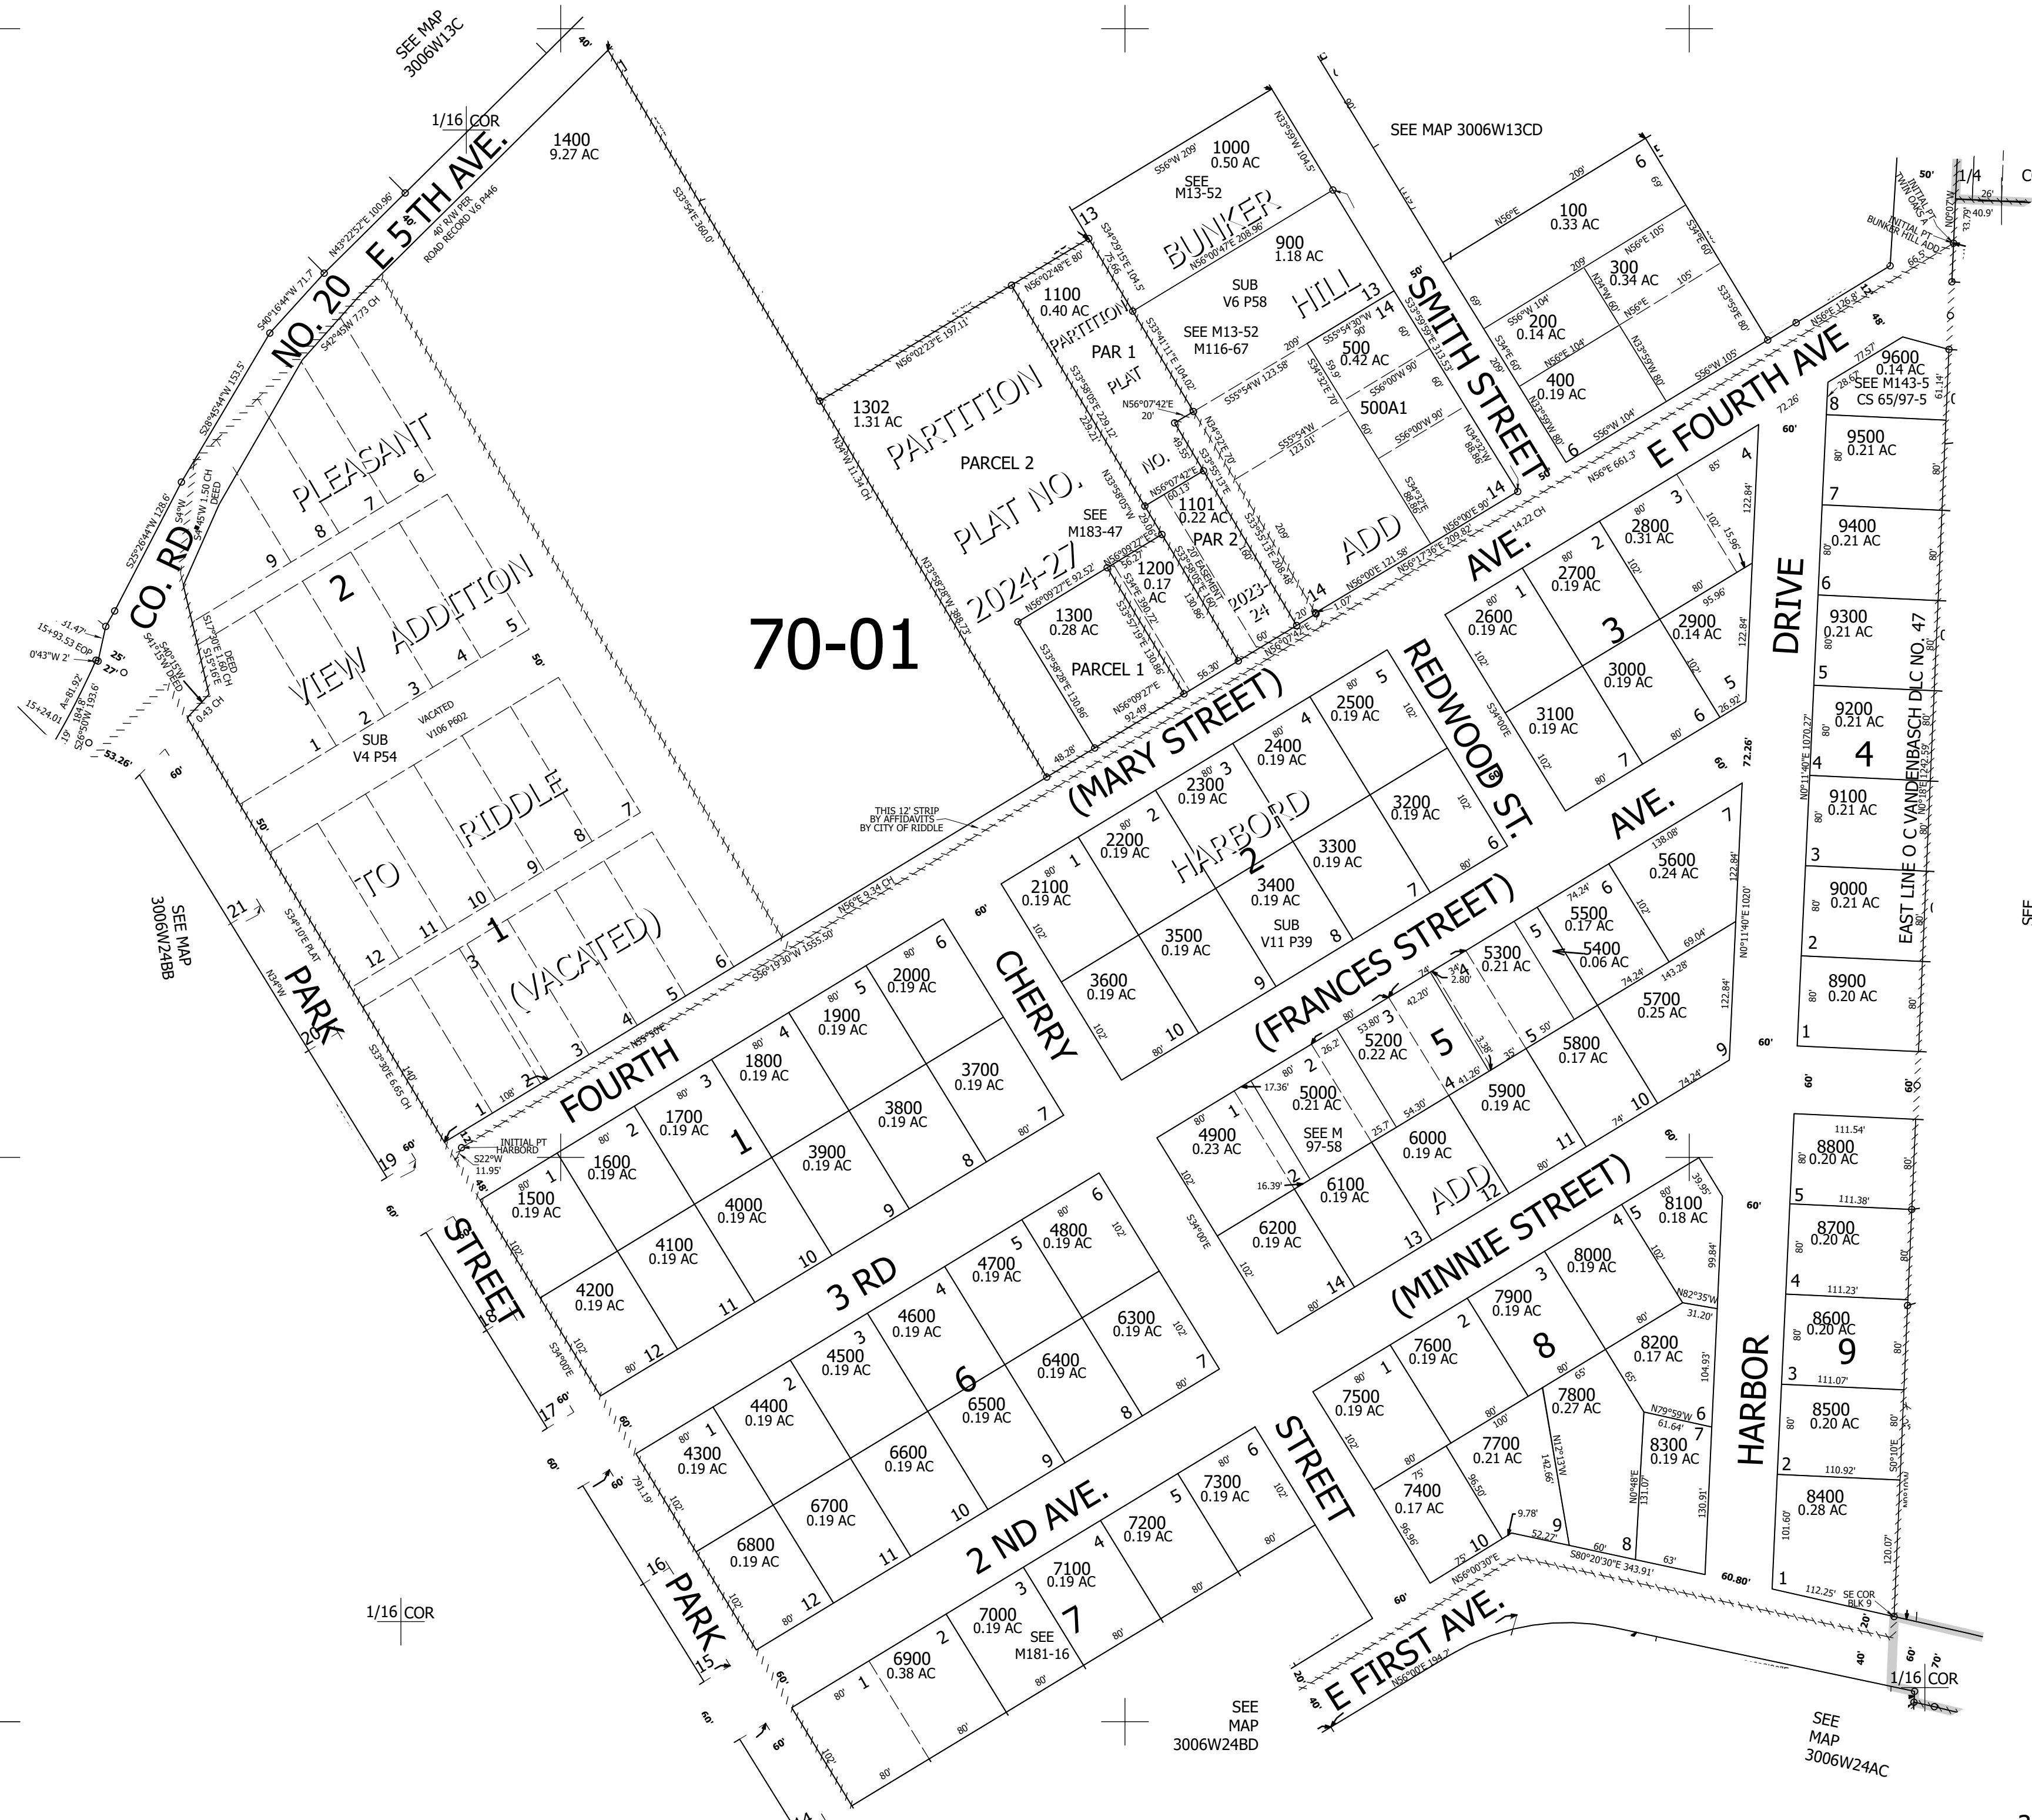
SEE MAP 3006W13C

1/16 COR

1400
9.27 AC

CO. RD NO. 20 E 5TH AVE.

40' R/W PER ROAD RECORD V6 P446

PLEASANT VIEW ADDITION TO RIDDLE (VACATED)

SUB V4 P54

VACATED V106 P602

PARTITION PLAT NO. 2024-27

PARCEL 2

SEE M183-47

1302
1.31 AC

1100
0.40 AC

PARTITION PLAT NO. 2023-24

PAR 1

PAR 2

1101
0.22 AC

1200
0.17 AC

1300
0.28 AC

PARCEL 1

20' EASEMENT

70-01

1000
0.50 AC

SEE M13-52

BUNKER HILL ADD

900
1.18 AC

SUB V6 P58

SEE M13-52
M116-67

500
0.42 AC

500A1

SEE MAP 3006W13CD

SMITH STREET

100
0.33 AC

200
0.14 AC

300
0.34 AC

400
0.19 AC

E FOURTH AVE

INITIAL PT TWIN OAKS A

INITIAL PT BUNKER HILL ADD

1/4

9600
0.14 AC
SEE M143-5
CS 65/97-5

9500
0.21 AC

9400
0.21 AC

9300
0.21 AC

9200
0.21 AC

9100
0.21 AC

9000
0.21 AC

8900
0.20 AC

EAST LINE O C VANDENBASCH DLC NO. 47

DRIVE

(MARY STREET)

REDWOOD ST.

2500
0.19 AC

2400
0.19 AC

2300
0.19 AC

2200
0.19 AC

2100
0.19 AC

HARBORD

2

SUB V11 P39

3200
0.19 AC

3300
0.19 AC

3400
0.19 AC

3500
0.19 AC

3600
0.19 AC

2600
0.19 AC

2700
0.19 AC

2800
0.31 AC

2900
0.14 AC

3000
0.19 AC

3100
0.19 AC

THIS 12' STRIP BY AFFIDAVITS BY CITY OF RIDDLE

FOURTH

CHERRY

AVE.

(FRANCES STREET)

5600
0.24 AC

5500
0.17 AC

5400
0.06 AC

5300
0.21 AC

5200
0.22 AC

5700
0.25 AC

5800
0.17 AC

5000
0.21 AC

5900
0.19 AC

4900
0.23 AC

SEE M 97-58

6000
0.19 AC

6100
0.19 AC

6200
0.19 AC

ADD

(MINNIE STREET)

2000
0.19 AC

1900
0.19 AC

1800
0.19 AC

1700
0.19 AC

1600
0.19 AC

1500
0.19 AC

3700
0.19 AC

3800
0.19 AC

3900
0.19 AC

4000
0.19 AC

4100
0.19 AC

4200
0.19 AC

INITIAL PT HARBORD

SEE MAP 3006W24BB

PARK STREET

3 RD

4800
0.19 AC

4700
0.19 AC

4600
0.19 AC

4500
0.19 AC

4400
0.19 AC

4300
0.19 AC

6300
0.19 AC

6400
0.19 AC

6500
0.19 AC

6600
0.19 AC

6700
0.19 AC

6800
0.19 AC

2 ND AVE.

7300
0.19 AC

7200
0.19 AC

7100
0.19 AC

7000
0.19 AC

SEE M181-16

6900
0.38 AC

STREET

8100
0.18 AC

8000
0.19 AC

7900
0.19 AC

7600
0.19 AC

7500
0.19 AC

8200
0.17 AC

7800
0.27 AC

7700
0.21 AC

7400
0.17 AC

8300
0.19 AC

HARBOR

8800
0.20 AC

8700
0.20 AC

8600
0.20 AC

8500
0.20 AC

8400
0.28 AC

SE COR BLK 9

E FIRST AVE.

1/16 COR

1/16 COR

SEE MAP 3006W24BD

SEE MAP 3006W24AC

PARK